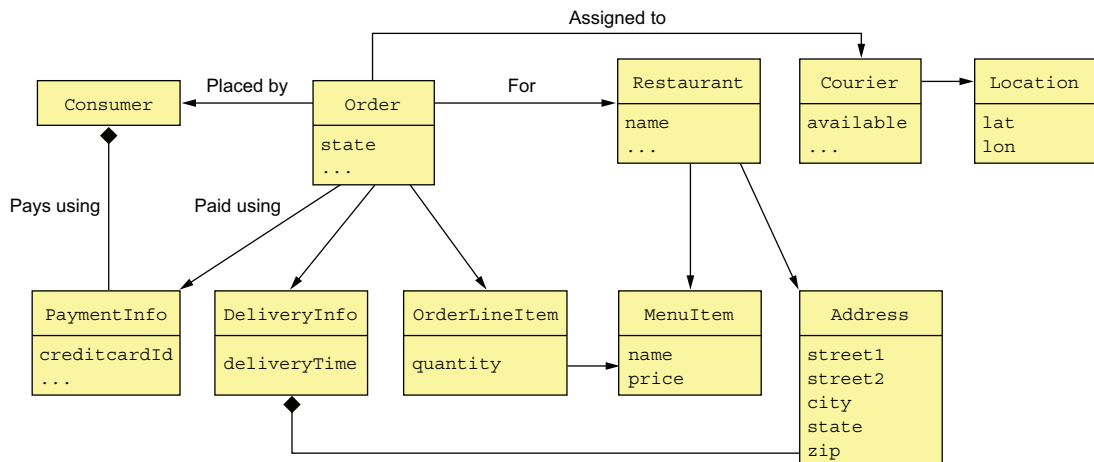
Assigned to

Consumer

Placed by

Order
state
...

For

Restaurant
name
...

Courier
available
...

Location
lat
lon

Pays using

Paid using

PaymentInfo
creditcardId
...

DeliveryInfo
deliveryTime

OrderLineItem
quantity

MenuItem
name
price

Address
street1
street2
city
state
zip